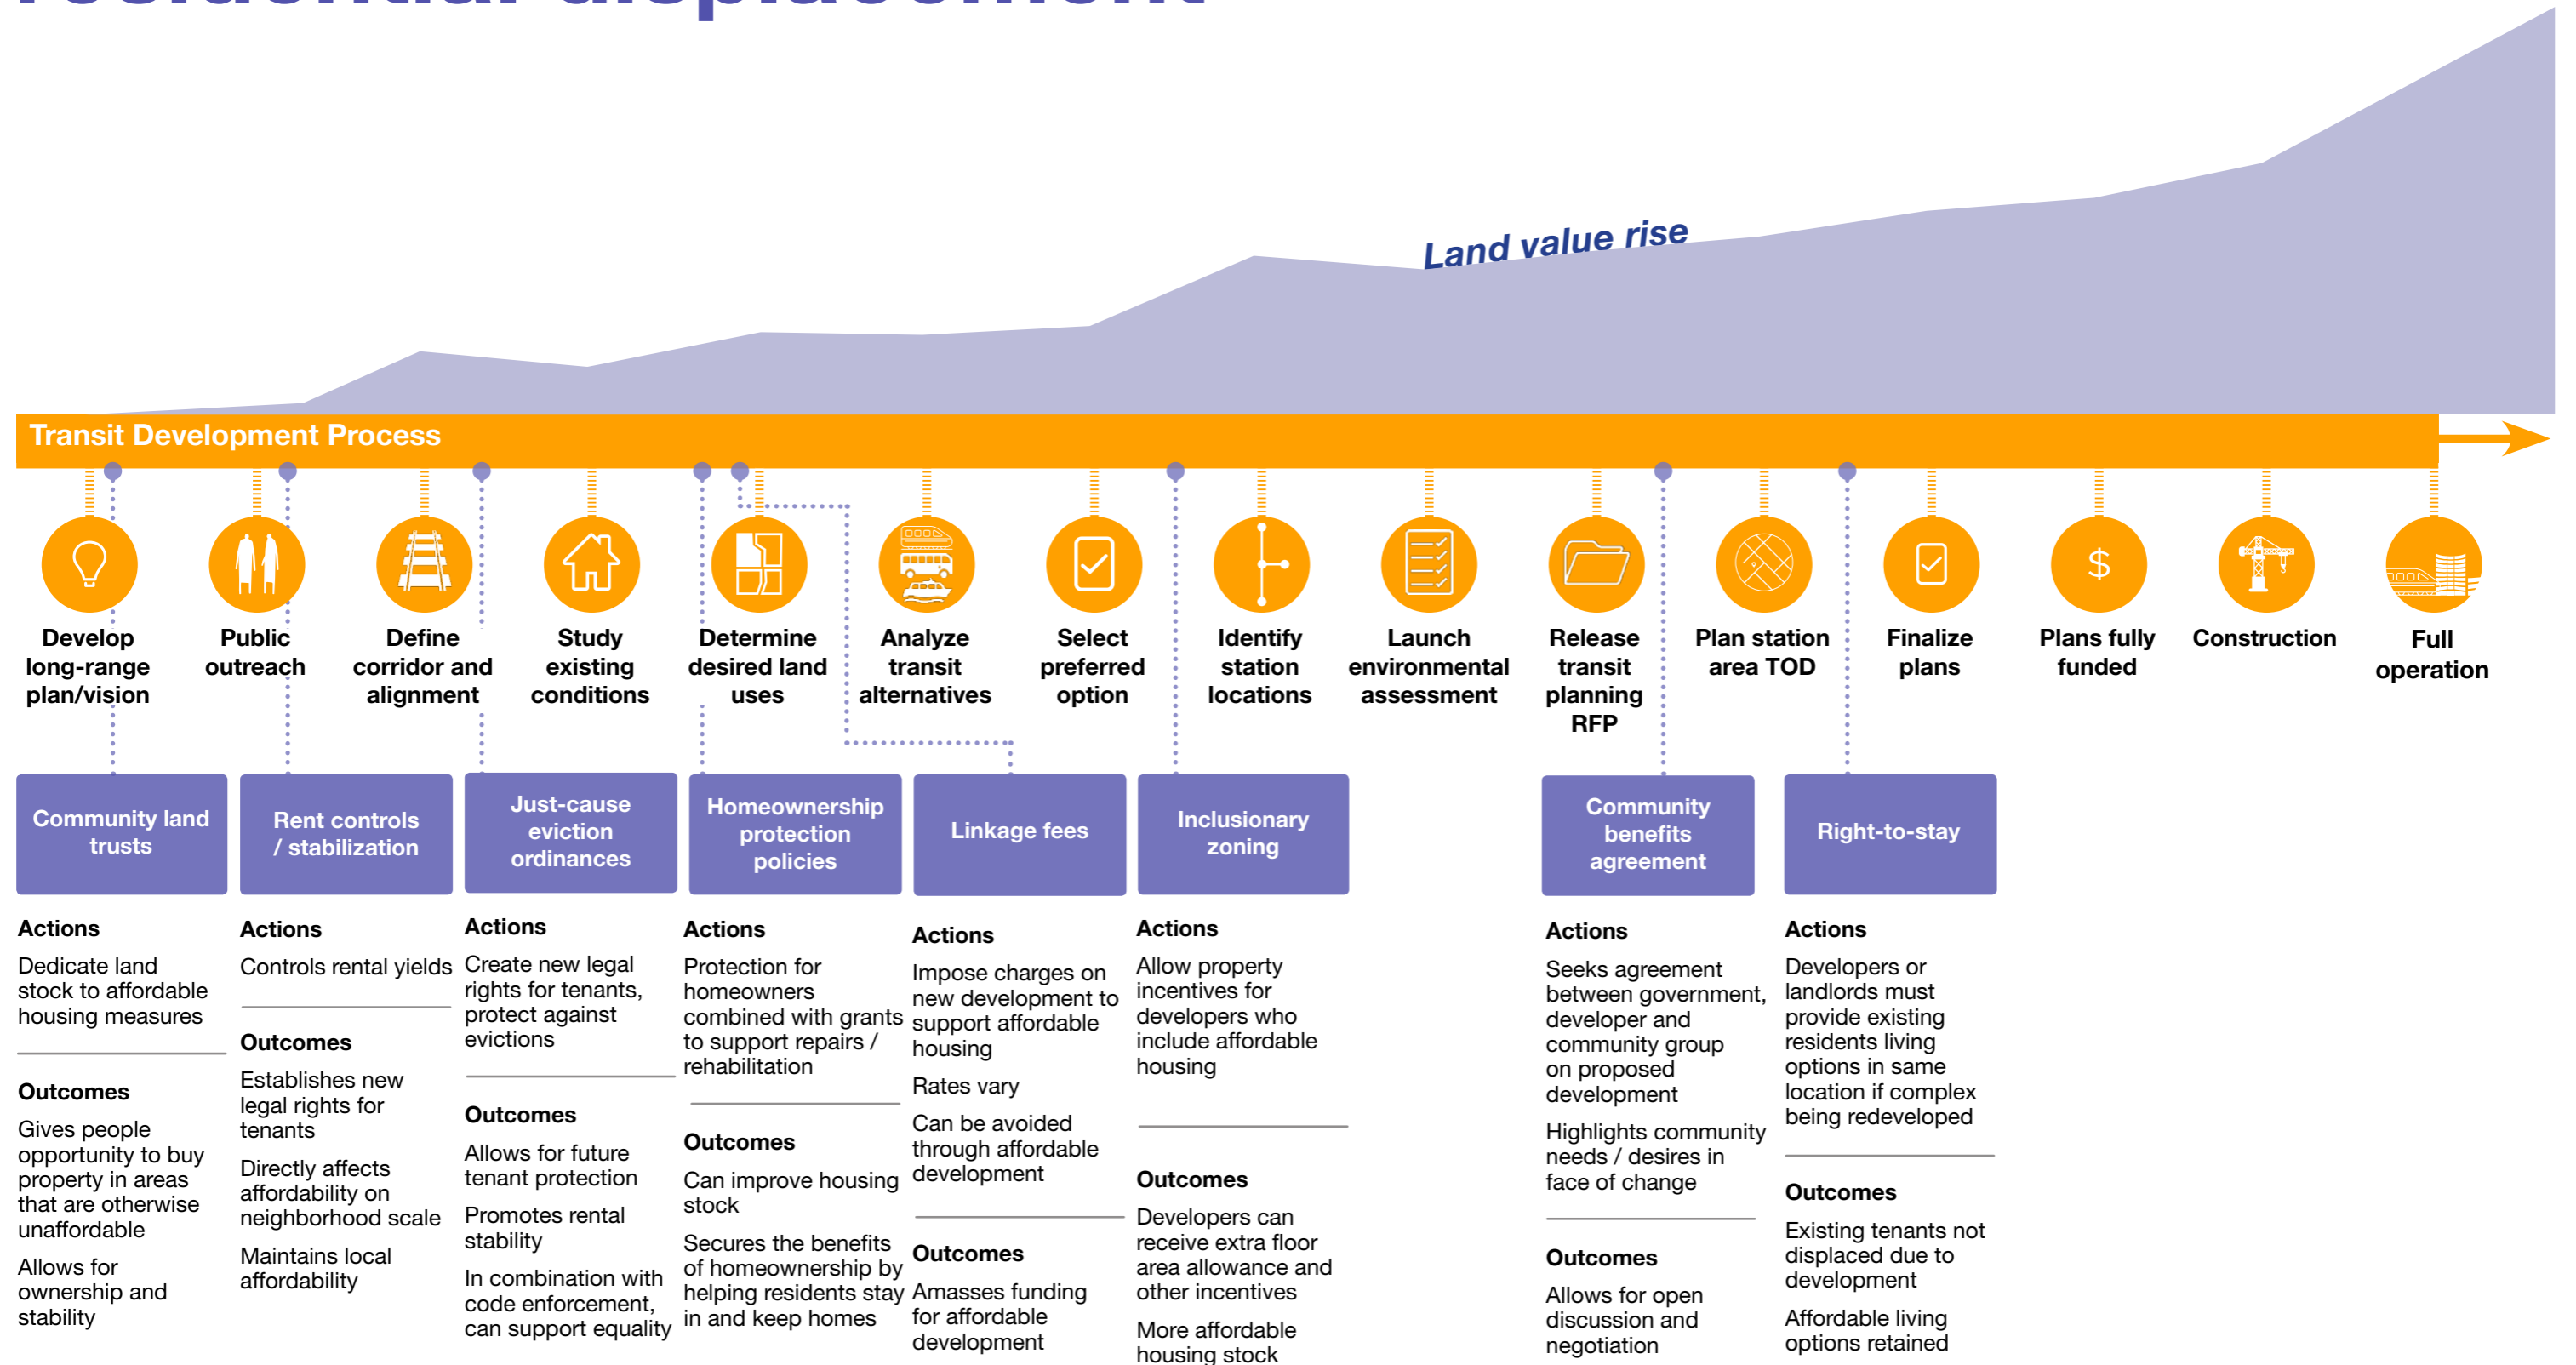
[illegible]

Land value rise

Transit Development Process

Develop long-range plan/vision

Public outreach

Define corridor and alignment

Study existing conditions

Determine desired land uses

Analyze transit alternatives

Select preferred option

Identify station locations

Launch environmental assessment

Release transit planning RFP

Plan station area TOD

Finalize plans

Plans fully funded

Construction

Full operation

Community land trusts

Actions

Dedicate land stock to affordable housing measures

Outcomes

Gives people opportunity to buy property in areas that are otherwise unaffordable

Allows for ownership and stability

Rent controls / stabilization

Actions

Controls rental yields

Outcomes

Establishes new legal rights for tenants

Directly affects affordability on neighborhood scale

Maintains local affordability

Just-cause eviction ordinances

Actions

Create new legal rights for tenants, protect against evictions

Outcomes

Allows for future tenant protection

Promotes rental stability

In combination with code enforcement, can support equality

Homeownership protection policies

Actions

Protection for homeowners combined with grants to support repairs / rehabilitation

Outcomes

Can improve housing stock

Secures the benefits of homeownership by helping residents stay in and keep homes

Linkage fees

Actions

Impose charges on new development to support affordable housing

Rates vary

Can be avoided through affordable development

Outcomes

Amasses funding for affordable development

Inclusionary zoning

Actions

Allow property incentives for developers who include affordable housing

Outcomes

Developers can receive extra floor area allowance and other incentives

More affordable housing stock

Community benefits agreement

Actions

Seeks agreement between government, developer and community group on proposed development

Highlights community needs / desires in face of change

Outcomes

Allows for open discussion and negotiation

Right-to-stay

Actions

Developers or landlords must provide existing residents living options in same location if complex being redeveloped

Outcomes

Existing tenants not displaced due to development

Affordable living options retained